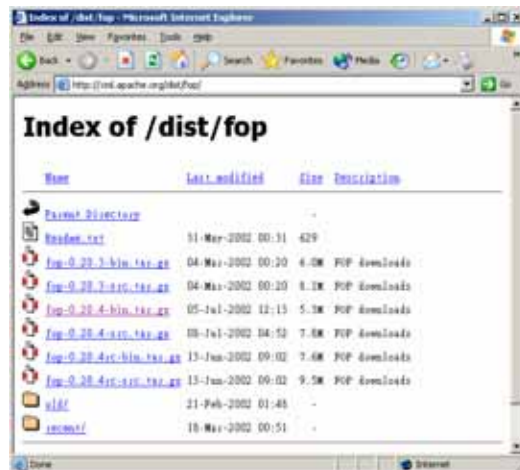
Index of /dist/fop - Microsoft Internet Explorer

File Edit View Favorites Tools Help

Back Search Favorites Media

Address http://xml.apache.org/dist/fop/

Go

# Index of /dist/fop

| Name | Last modified | Size | Description |
|---|---|---|---|
| Parent Directory | | - | |
| Readme.txt | 31-May-2002 00:31 | 629 | |
| fop-0.20.3-bin.tar.gz | 04-Mar-2002 00:20 | 6.0M | FOP downloads |
| fop-0.20.3-src.tar.gz | 04-Mar-2002 00:20 | 8.3M | FOP downloads |
| fop-0.20.4-bin.tar.gz | 05-Jul-2002 12:13 | 5.3M | FOP downloads |
| fop-0.20.4-src.tar.gz | 08-Jul-2002 04:52 | 7.8M | FOP downloads |
| fop-0.20.4rc-bin.tar.gz | 13-Jun-2002 09:02 | 7.6M | FOP downloads |
| fop-0.20.4rc-src.tar.gz | 13-Jun-2002 09:02 | 9.5M | FOP downloads |
| old/ | 21-Feb-2002 01:46 | - | |
| recent/ | 18-Mar-2002 00:51 | - | |

Done

Internet